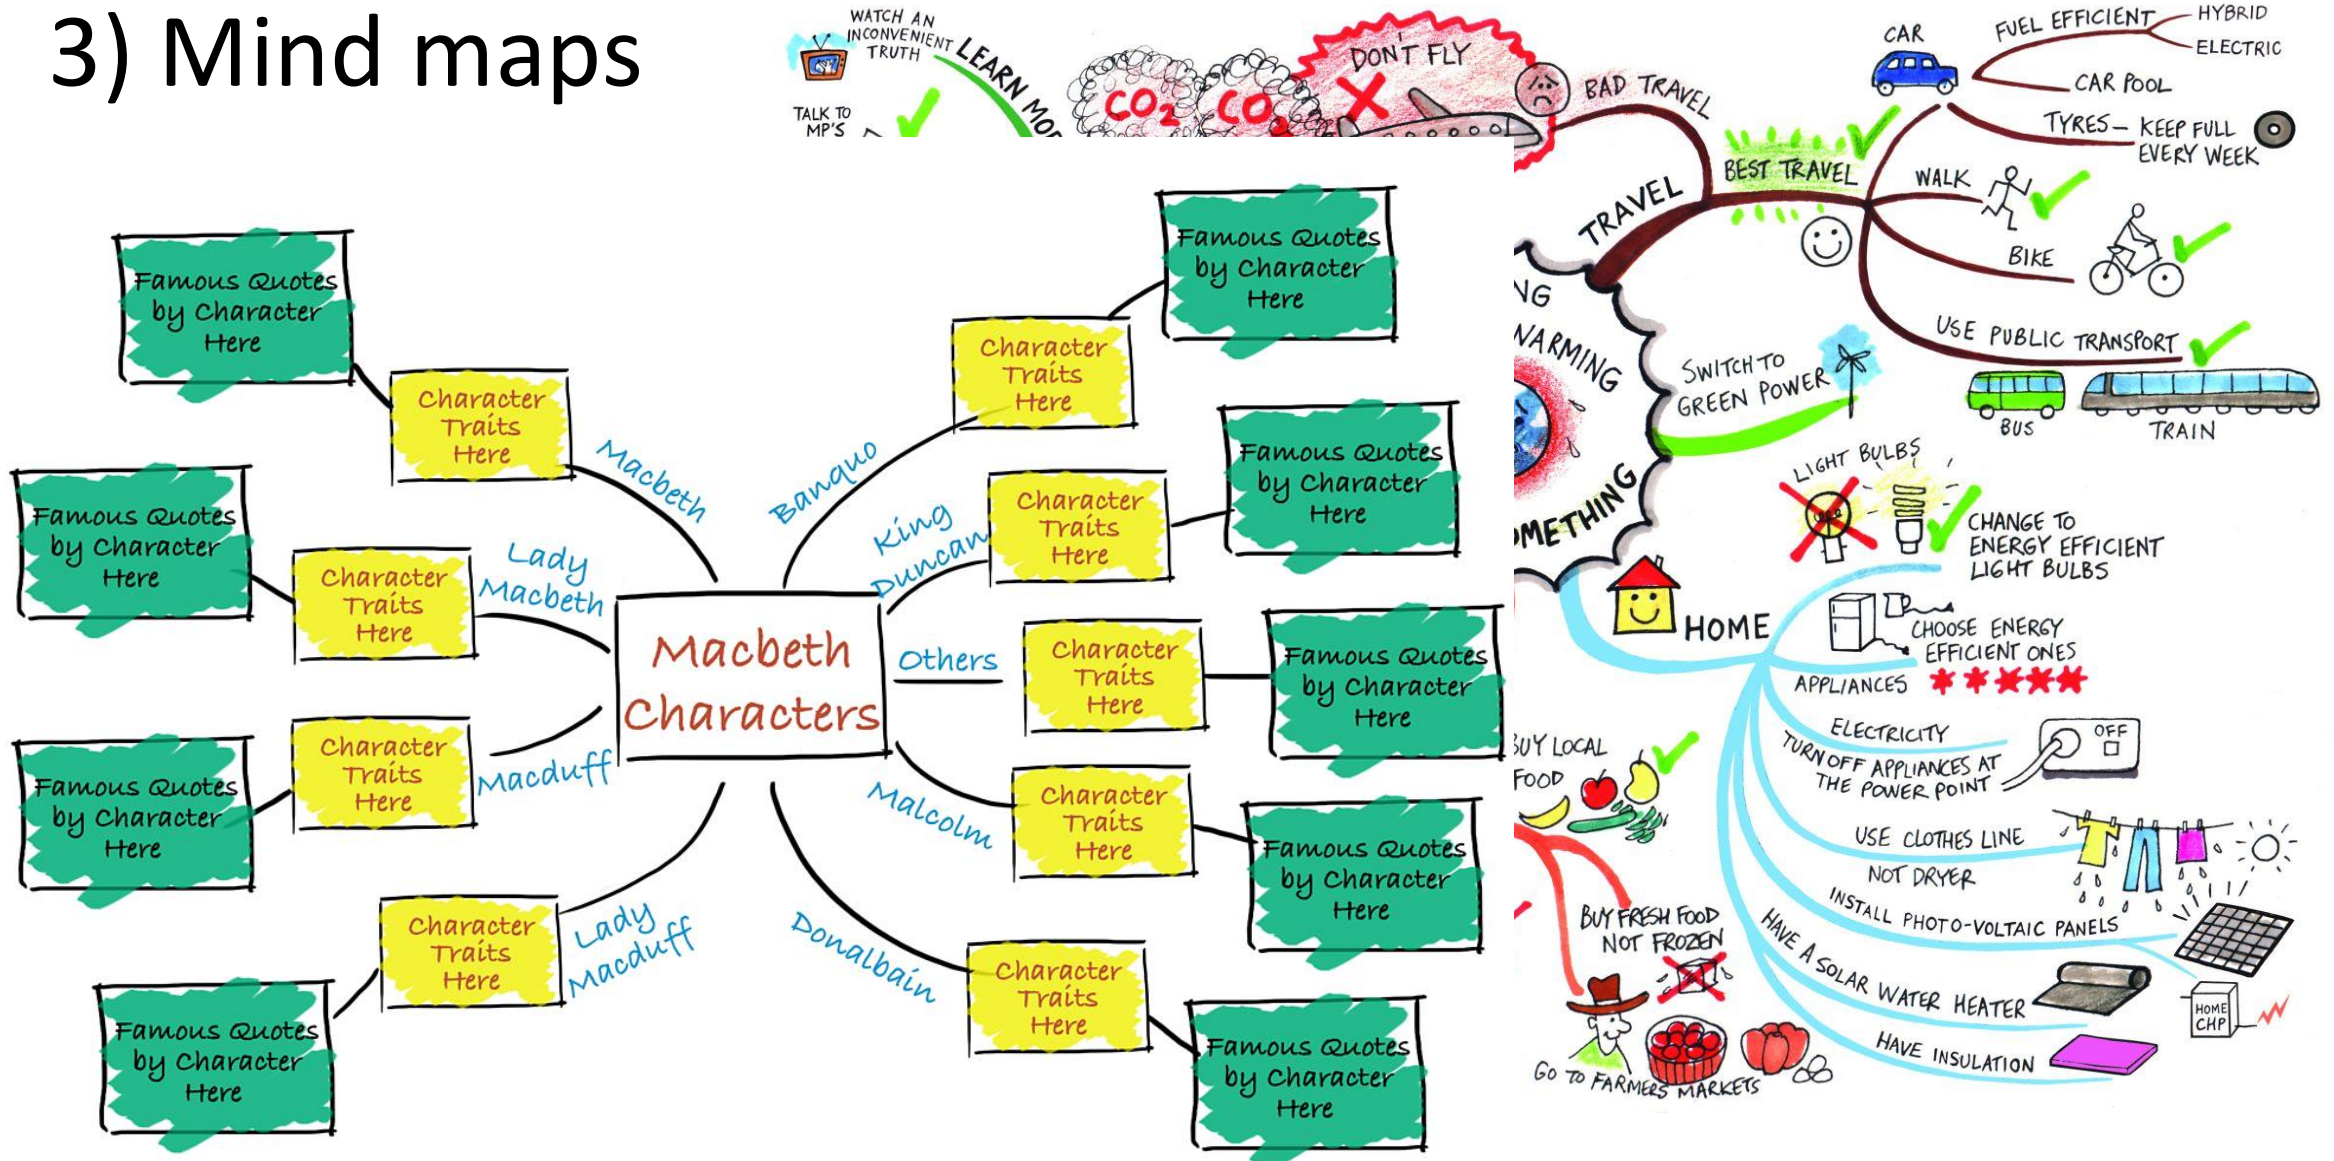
3) Mind maps

WATCH AN INCONVENIENT TRUTH
LEARN MOR
TALK TO MP'S
$CO_2$ $CO_2$
DON'T FLY
BAD TRAVEL
CAR
FUEL EFFICIENT
HYBRID
ELECTRIC
CAR POOL
TYRES – KEEP FULL EVERY WEEK
BEST TRAVEL
TRAVEL
WALK
BIKE
USE PUBLIC TRANSPORT
BUS
TRAIN
NG
WARMING
SWITCH TO GREEN POWER
METHING
LIGHT BULBS
CHANGE TO ENERGY EFFICIENT LIGHT BULBS
HOME
CHOOSE ENERGY EFFICIENT ONES
APPLIANCES
ELECTRICITY
OFF
TURN OFF APPLIANCES AT THE POWER POINT
USE CLOTHES LINE NOT DRYER
INSTALL PHOTO-VOLTAIC PANELS
HAVE A SOLAR WATER HEATER
HOME CHP
HAVE INSULATION
BUY LOCAL FOOD
BUY FRESH FOOD NOT FROZEN
GO TO FARMERS MARKETS

Macbeth Characters

Macbeth
Character Traits Here
Famous Quotes by Character Here

Lady Macbeth
Character Traits Here
Famous Quotes by Character Here

Macduff
Character Traits Here
Famous Quotes by Character Here

Lady Macduff
Character Traits Here
Famous Quotes by Character Here

Banquo
Character Traits Here
Famous Quotes by Character Here

King Duncan
Character Traits Here
Famous Quotes by Character Here

Others
Character Traits Here
Famous Quotes by Character Here

Malcolm
Character Traits Here
Famous Quotes by Character Here

Donalbain
Character Traits Here
Famous Quotes by Character Here